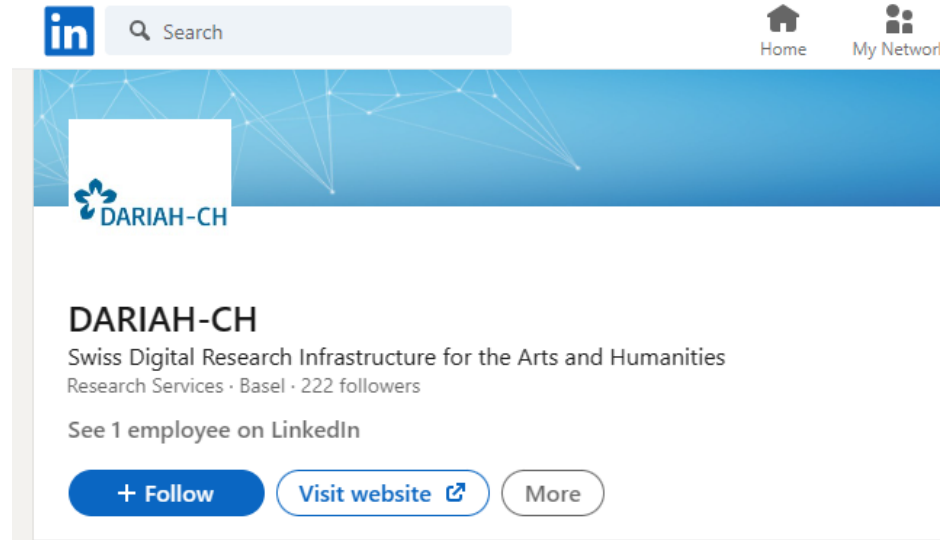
in

Search

Home

My Networ

DARIAH-CH

DARIAH-CH

Swiss Digital Research Infrastructure for the Arts and Humanities

Research Services · Basel · 222 followers

See 1 employee on LinkedIn

+ Follow

Visit website

More